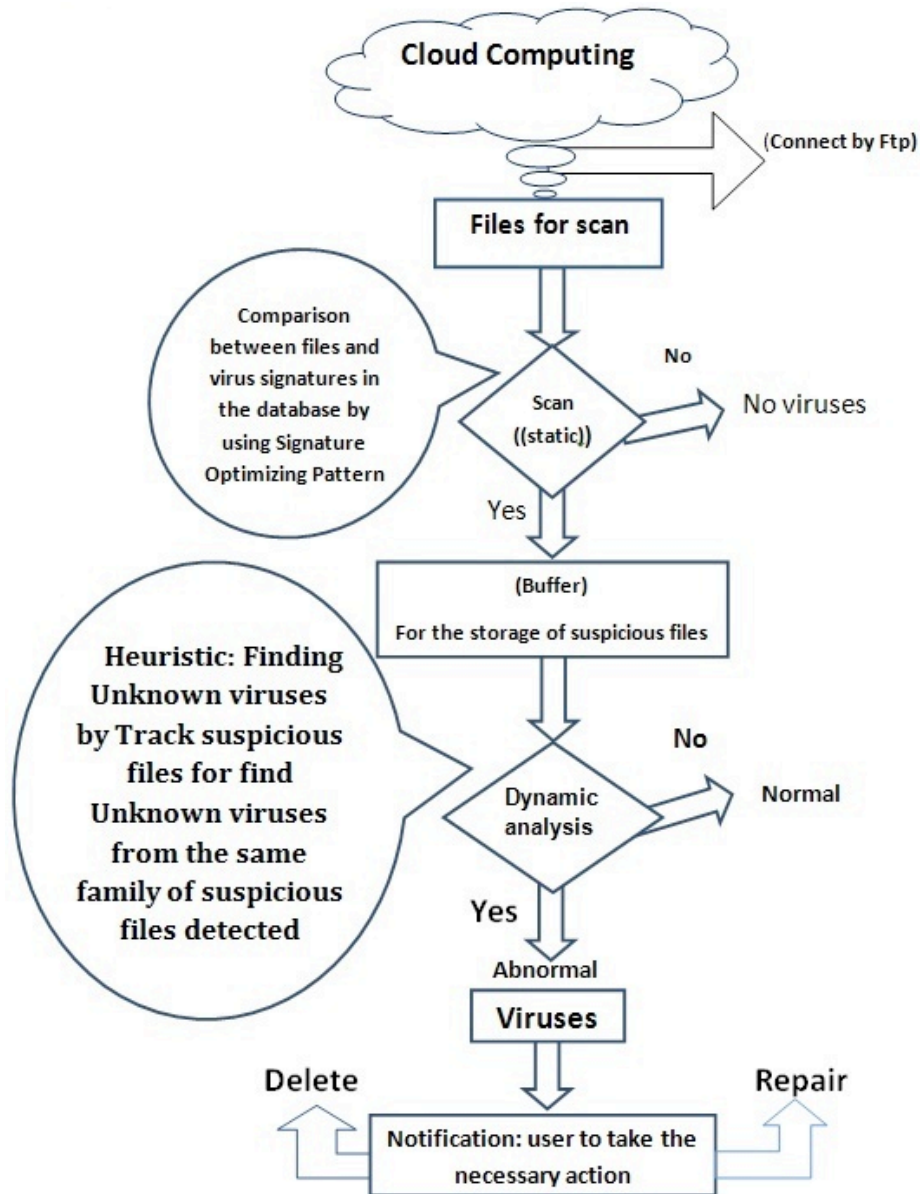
Cloud Computing

(Connect by Ftp)

Files for scan

Comparison between files and virus signatures in the database by using Signature Optimizing Pattern

Scan ((static))

No

No viruses

Yes

(Buffer)

For the storage of suspicious files

Heuristic: Finding Unknown viruses by Track suspicious files for find Unknown viruses from the same family of suspicious files detected

Dynamic analysis

No

Normal

Yes

Abnormal

Viruses

Delete

Repair

Notification: user to take the necessary action